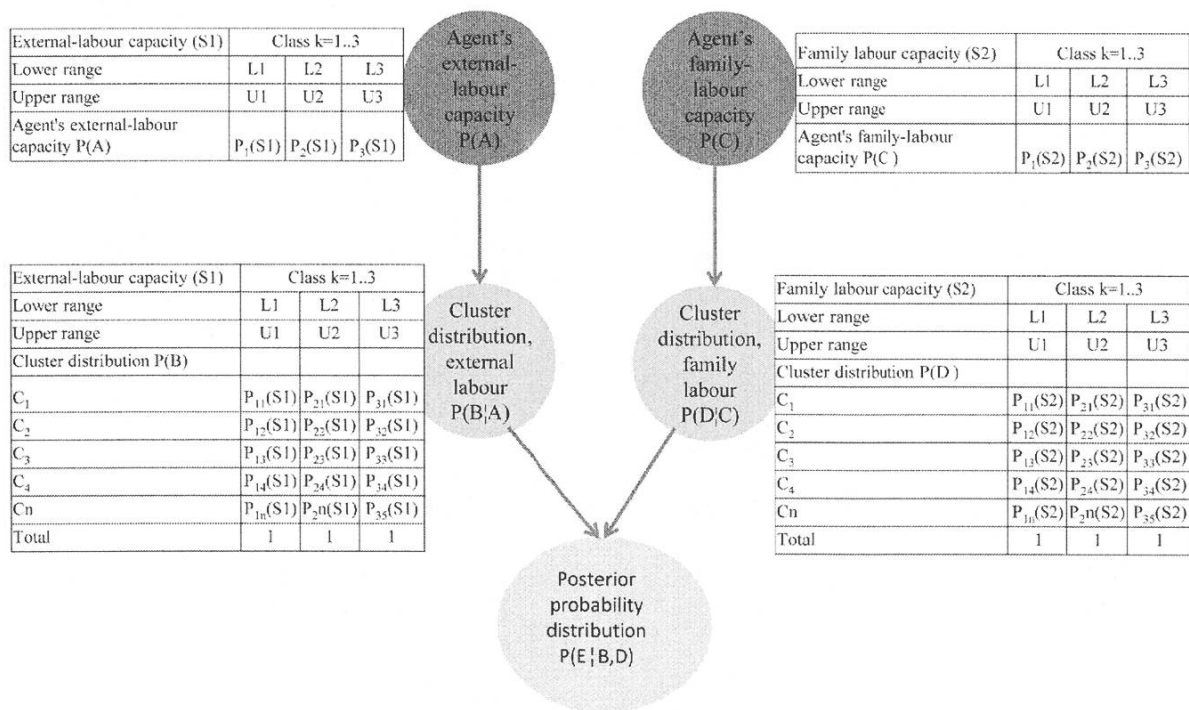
| External-labour capacity (S1) | Class k=1..3 | | |
|---|---|---|---|
| Lower range | L1 | L2 | L3 |
| Upper range | U1 | U2 | U3 |
| Agent's external-labour capacity P(A) | $P_1(S1)$ | $P_2(S1)$ | $P_3(S1)$ |

Agent's external-labour capacity P(A)

Agent's family-labour capacity P(C)

| Family labour capacity (S2) | Class k=1..3 | | |
|---|---|---|---|
| Lower range | L1 | L2 | L3 |
| Upper range | U1 | U2 | U3 |
| Agent's family-labour capacity P(C ) | $P_1(S2)$ | $P_2(S2)$ | $P_3(S2)$ |

| External-labour capacity (S1) | Class k=1..3 | | |
|---|---|---|---|
| Lower range | L1 | L2 | L3 |
| Upper range | U1 | U2 | U3 |
| Cluster distribution P(B) | | | |
| $C_1$ | $P_{11}(S1)$ | $P_{21}(S1)$ | $P_{31}(S1)$ |
| $C_2$ | $P_{12}(S1)$ | $P_{22}(S1)$ | $P_{32}(S1)$ |
| $C_3$ | $P_{13}(S1)$ | $P_{23}(S1)$ | $P_{33}(S1)$ |
| $C_4$ | $P_{14}(S1)$ | $P_{24}(S1)$ | $P_{34}(S1)$ |
| Cn | $P_{1n}(S1)$ | $P_2n(S1)$ | $P_{35}(S1)$ |
| Total | 1 | 1 | 1 |

Cluster distribution, external labour P(B|A)

Cluster distribution, family labour P(D|C)

| Family labour capacity (S2) | Class k=1..3 | | |
|---|---|---|---|
| Lower range | L1 | L2 | L3 |
| Upper range | U1 | U2 | U3 |
| Cluster distribution P(D ) | | | |
| $C_1$ | $P_{11}(S2)$ | $P_{21}(S2)$ | $P_{31}(S2)$ |
| $C_2$ | $P_{12}(S2)$ | $P_{22}(S2)$ | $P_{32}(S2)$ |
| $C_3$ | $P_{13}(S2)$ | $P_{23}(S2)$ | $P_{33}(S2)$ |
| $C_4$ | $P_{14}(S2)$ | $P_{24}(S2)$ | $P_{34}(S2)$ |
| Cn | $P_{1n}(S2)$ | $P_2n(S2)$ | $P_{35}(S2)$ |
| Total | 1 | 1 | 1 |

Posterior probability distribution P(E|B,D)